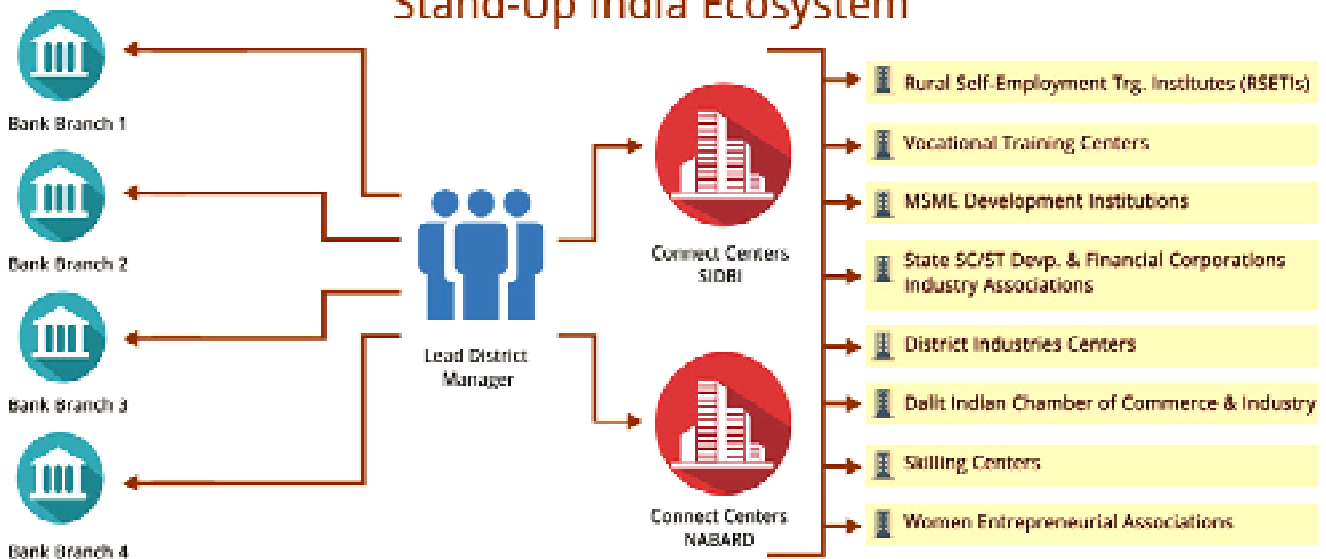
Stand-Up India Ecosystem

Bank Branch 1

Bank Branch 2

Bank Branch 3

Bank Branch 4

Lead District Manager

Connect Centers SIDBI

Connect Centers NABARD

Rural Self-Employment Trg. Institutes (RSETIs)

Vocational Training Centers

MSME Development Institutions

State SC/ST Devp. & Financial Corporations Industry Associations

District Industries Centers

Dalit Indian Chamber of Commerce & Industry

Skilling Centers

Women Entrepreneurial Associations